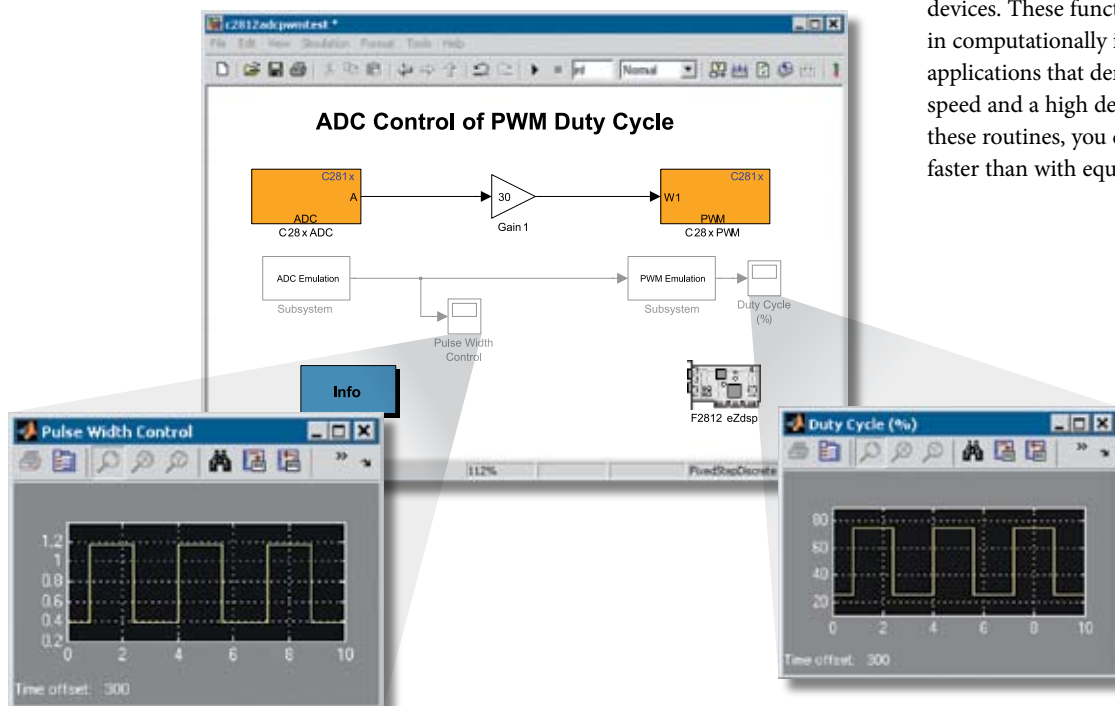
devices. These funct
in computationally i
applications that de
speed and a high de
these routines, you
faster than with equ

c2812adcpwmtest *
File Edit View Simulation Format Tools Help
inf Normal

ADC Control of PWM Duty Cycle

C281x
A
ADC
C28x ADC

30
Gain1

C281x
W1
PWM
C28x PWM

ADC Emulation
Subsystem

PWM Emulation
Subsystem

Duty Cycle (%)

Pulse Width Control

Info

F2812 eZdsp

112%
FixedStepDiscrete

Pulse Width Control
1.2
1
0.8
0.6
0.4
0.2
0 2 4 6 8 10
Time offset: 300

Duty Cycle (%)
80
60
40
20
0 2 4 6 8 10
Time offset: 300